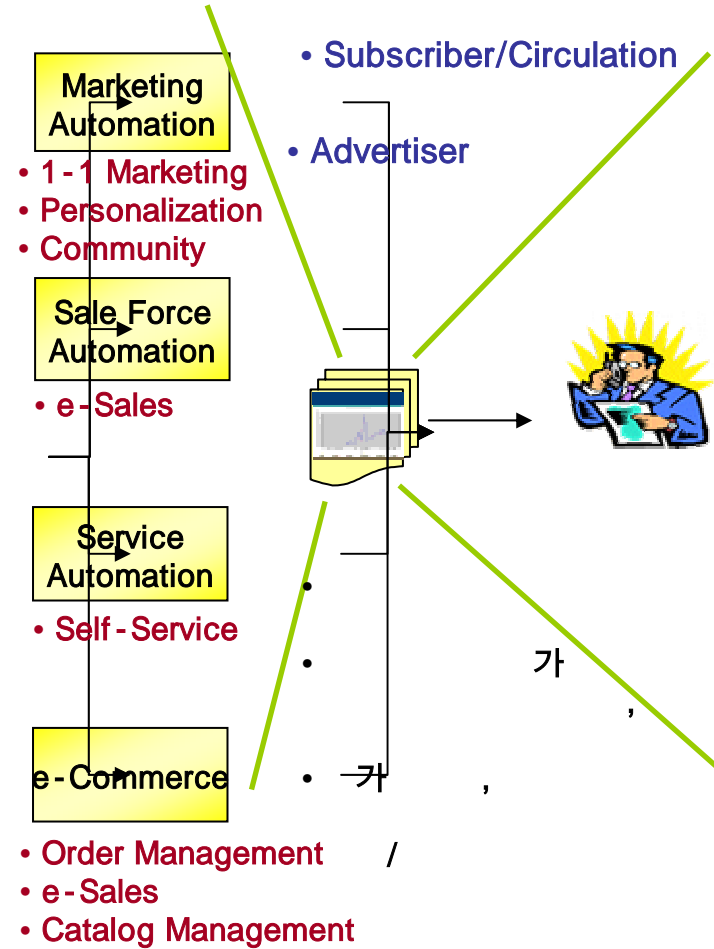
• Subscriber/Circulation

• Advertiser

Marketing Automation

• 1-1 Marketing
• Personalization
• Community

Sale Force Automation

• e-Sales

Service Automation

• Self-Service

e-Commerce

• Order Management /
• e-Sales
• Catalog Management

•

• 가
,

• 가 ,